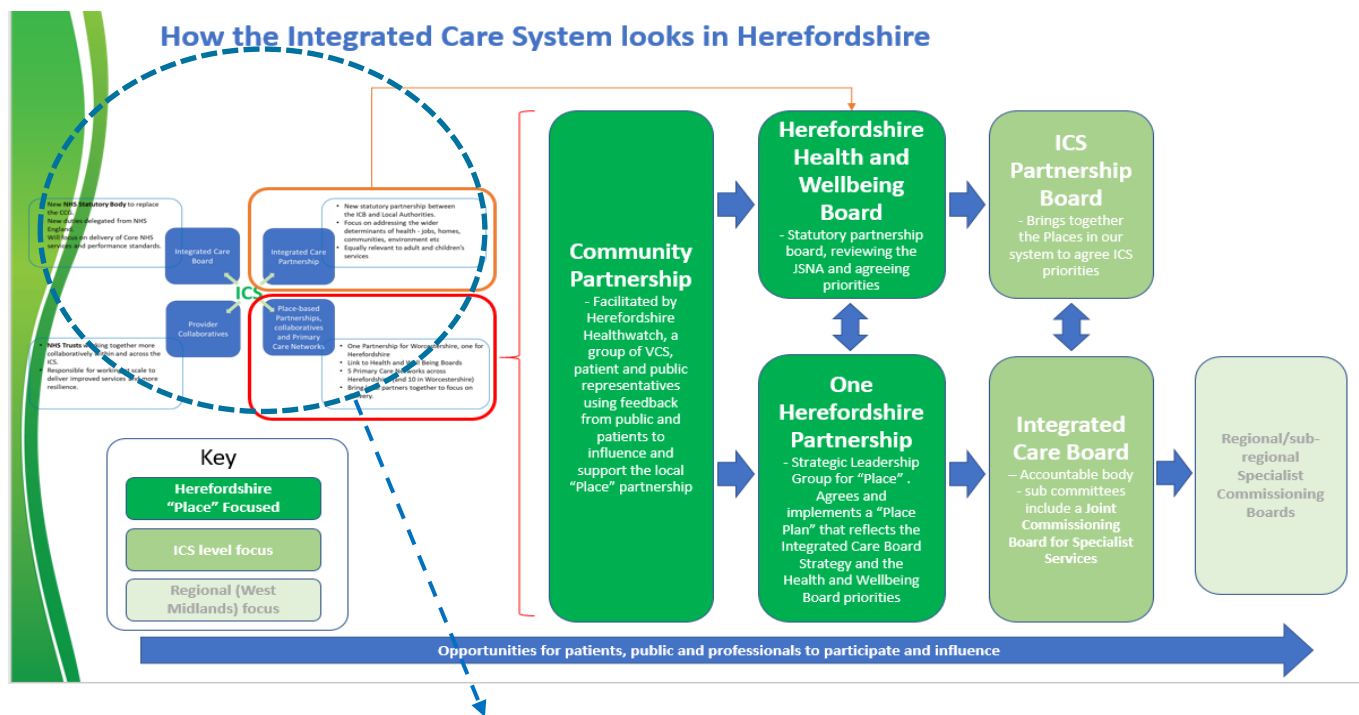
How the Integrated Care System looks in Herefordshire

New NHS Statutory Body to replace the CCG.
New duties delegated from NHS England.
Will focus on delivery of Core NHS services and performance standards.

Integrated Care Board

Integrated Care Partnership

New statutory partnership between the ICB and Local Authorities.
Focus on addressing the wider determinants of health - jobs, homes, communities, environment etc
Equally relevant to adult and children's services

ICS

Provider Collaboratives

Place-based Partnerships, collaboratives and Primary Care Networks

NHS Trusts working together more collaboratively within and across the ICS.
Responsible for working at scale to deliver improved services and more resilience.

One Partnership for Worcestershire, one for Herefordshire
Link to Health and Well Being Boards
5 Primary Care Networks across Herefordshire (and 10 in Worcestershire)
Bring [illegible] partners together to focus on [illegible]very.

Key
Herefordshire "Place" Focused
ICS level focus
Regional (West Midlands) focus

Community Partnership
- Facilitated by Herefordshire Healthwatch, a group of VCS, patient and public representatives using feedback from public and patients to influence and support the local "Place" partnership

Herefordshire Health and Wellbeing Board
- Statutory partnership board, reviewing the JSNA and agreeing priorities

ICS Partnership Board
- Brings together the Places in our system to agree ICS priorities

One Herefordshire Partnership
- Strategic Leadership Group for "Place" . Agrees and implements a "Place Plan" that reflects the Integrated Care Board Strategy and the Health and Wellbeing Board priorities

Integrated Care Board
– Accountable body
- sub committees include a Joint Commissioning Board for Specialist Services

Regional/sub-regional Specialist Commissioning Boards

Opportunities for patients, public and professionals to participate and influence